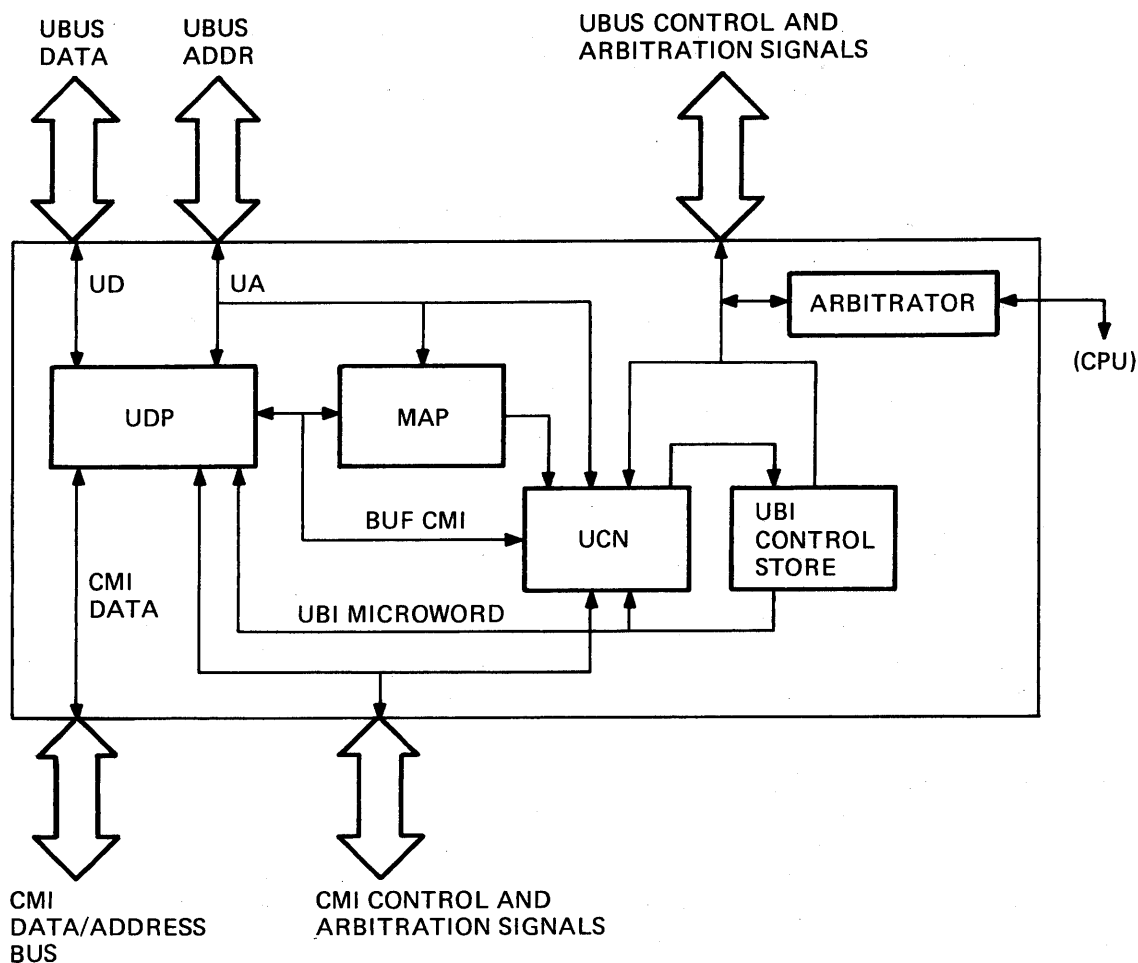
UBUS DATA

UBUS ADDR

UBUS CONTROL AND ARBITRATION SIGNALS

UD

UA

ARBITRATOR

(CPU)

UDP

MAP

BUF CMI

UCN

UBI CONTROL STORE

CMI DATA

UBI MICROWORD

CMI DATA/ADDRESS BUS

CMI CONTROL AND ARBITRATION SIGNALS